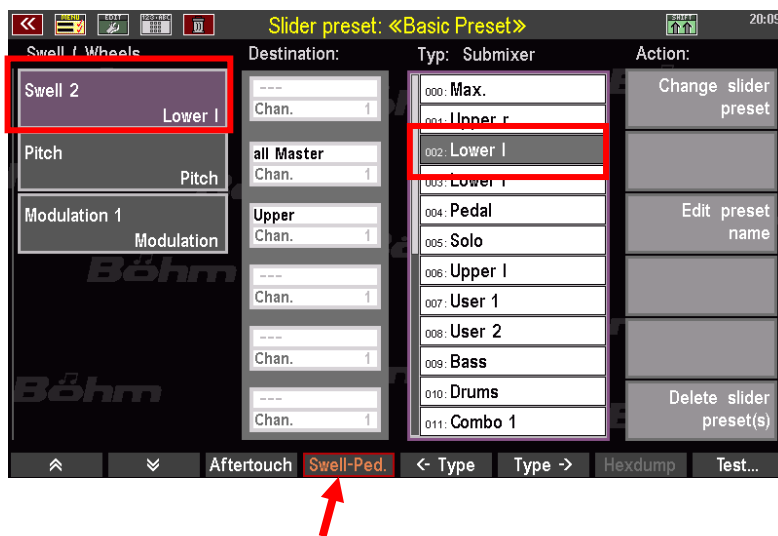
MENU EDIT 123+REG SHIFT

Slider preset: «Basic Preset»

20:09

Swell / Wheels

Destination:

Typ: Submixer

Action:

Swell 2
Lower I

Pitch
Pitch

Modulation 1
Modulation

---
Chan. 1

all Master
Chan. 1

Upper
Chan. 1

---
Chan. 1

---
Chan. 1

---
Chan. 1

000: Max.
001: Upper r
002: Lower I
003: Lower r
004: Pedal
005: Solo
006: Upper I
007: User 1
008: User 2
009: Bass
010: Drums
011: Combo 1

Change slider preset

Edit preset name

Delete slider preset(s)

Böhm

Böhm

Aftertouch
Swell-Ped.
<- Type
Type ->
Hexdump
Test...